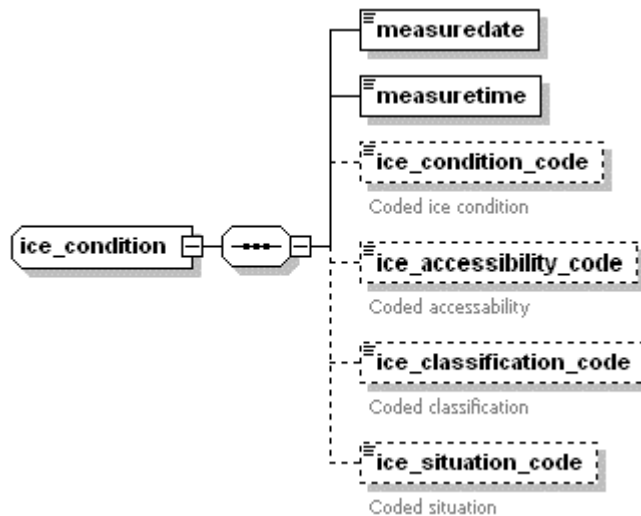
ice_condition

measuredate

measuretime

ice_condition_code

Coded ice condition

ice_accessibility_code

Coded accessability

ice_classification_code

Coded classification

ice_situation_code

Coded situation